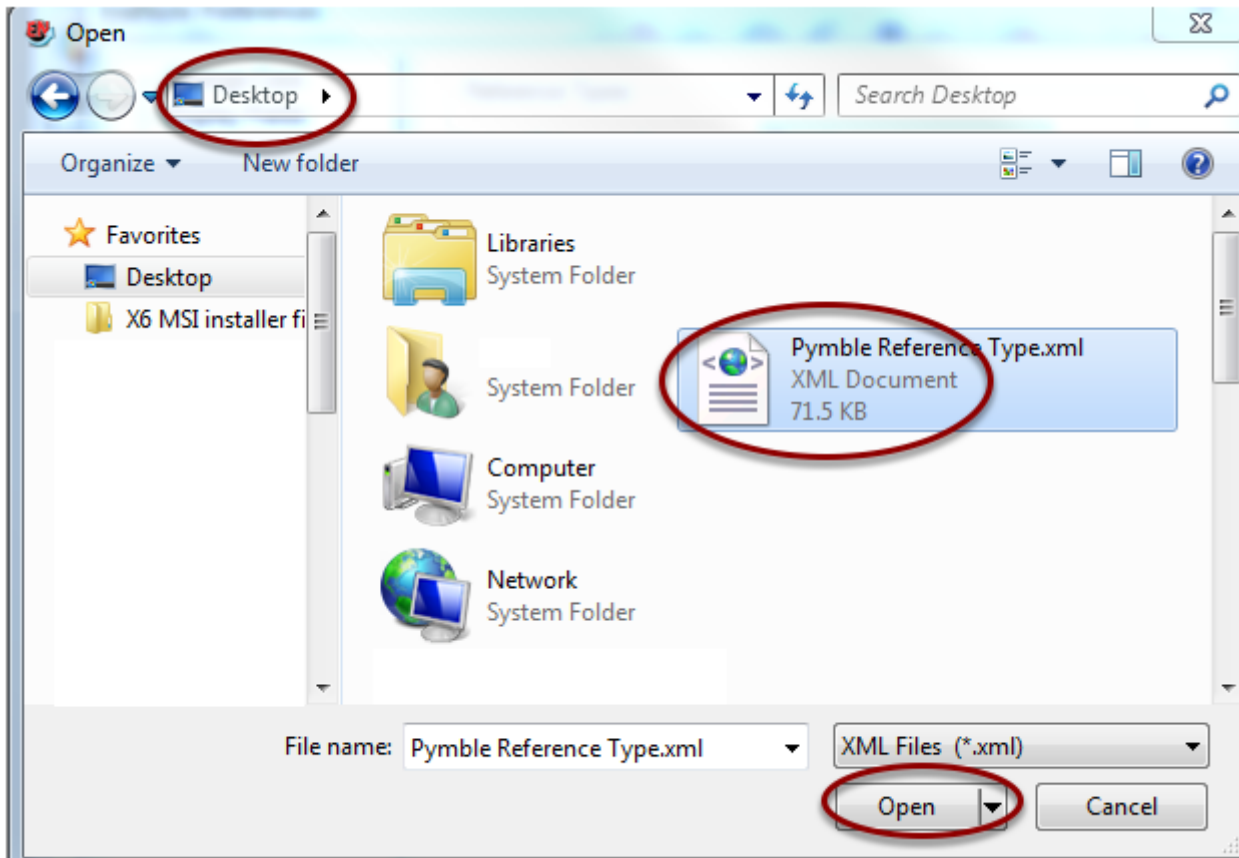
Open

Desktop

Search Desktop

Organize

New folder

Favorites

Desktop

X6 MSI installer fi

Libraries
System Folder

System Folder

Pymble Reference Type.xml
XML Document
71.5 KB

Computer
System Folder

Network
System Folder

File name: Pymble Reference Type.xml

XML Files (*.xml)

Open

Cancel